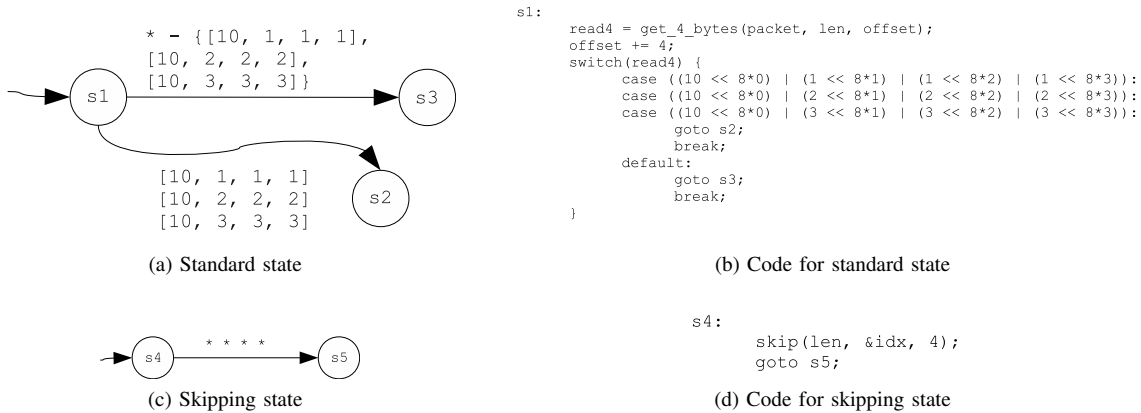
* - {[10, 1, 1, 1], [10, 2, 2, 2], [10, 3, 3, 3]}

s1

s3

s2

[10, 1, 1, 1]
[10, 2, 2, 2]
[10, 3, 3, 3]

(a) Standard state

s1:
read4 = get_4_bytes(packet, len, offset);
offset += 4;
switch(read4) {
case ((10 << 8*0) | (1 << 8*1) | (1 << 8*2) | (1 << 8*3)):
case ((10 << 8*0) | (2 << 8*1) | (2 << 8*2) | (2 << 8*3)):
case ((10 << 8*0) | (3 << 8*1) | (3 << 8*2) | (3 << 8*3)):
goto s2;
break;
default:
goto s3;
break;
}

(b) Code for standard state

s4

* * * *

s5

(c) Skipping state

s4:
skip(len, &idx, 4);
goto s5;

(d) Code for skipping state